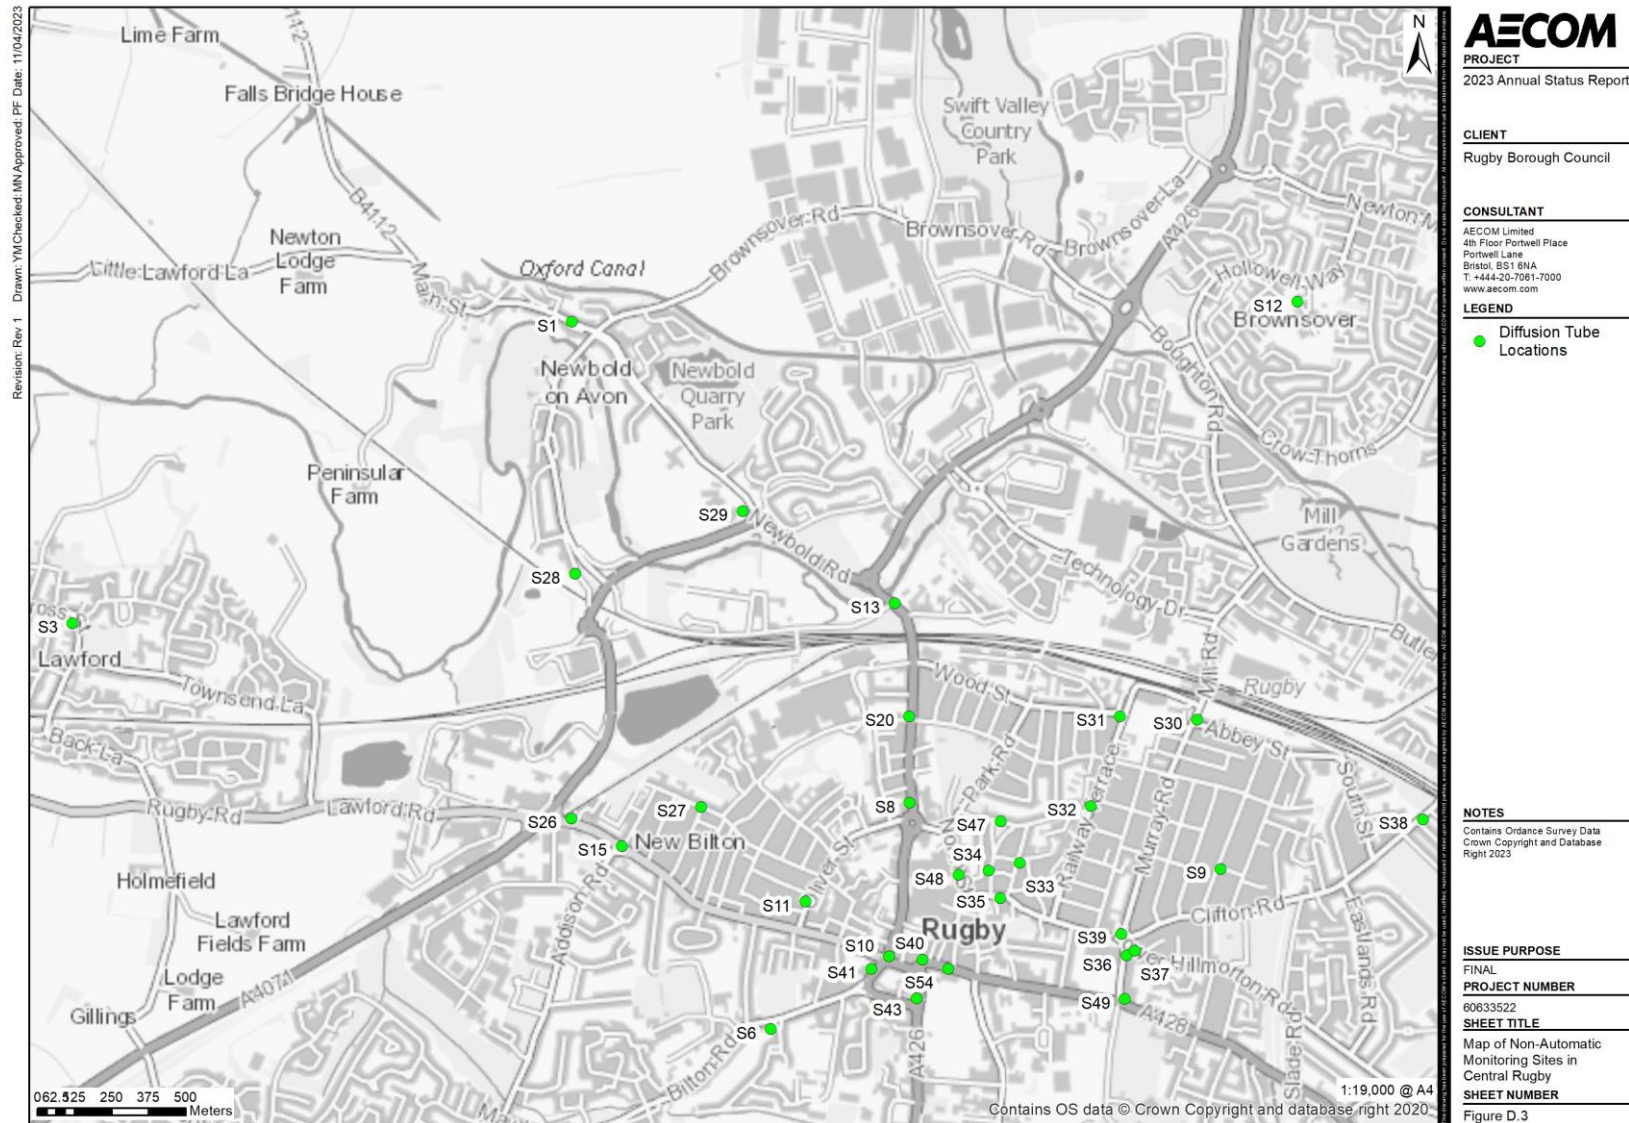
Revision: Rev 1 Drawn: YM Checked: MN Approved: PF Date: 11/04/2023

Lime Farm
Falls Bridge House
Swift Valley Country Park
B4112
Newton Lodge Farm
Little Lawford La
Main St
Oxford Canal
Brownsover Rd
Brownsover Rd
Brownsover La
A426
Newton M
Hollowell Way
S12
Brownsover
S1
Newbold on Avon
Newbold Quarry Park
Boughton Rd
Crow Thorns
Peninsular Farm
S29
Newbold Rd
Mill Gardens
S28
Technology Dr
S13
S3
Lawford
Townsend La
Wood St
Rugby
Butler
Mill Rd
Back La
S20
S31
S30
Abbey St
Park Rd
Railway Terrace
Murray Rd
South St
Rugby Rd
Lawford Rd
S27
S8
S32
S26
S47
S38
S15
New Bilton
S34
Holmefield
Oliver St
S48
S33
S9
S11
S35
Addison Rd
Lawford Fields Farm
Rugby
Clifton Rd
Eastlands Rd
S10
S40
S39
S36
S37
Hillmorton Rd
S41
S54
Lodge Farm
A4071
S43
S49
A428
Gillings
S6
Bilton Rd
A426
Slade Rd
0 62.5 125 250 375 500 Meters
Contains OS data © Crown Copyright and database right 2020
1:19,000 @ A4
N

AECOM
PROJECT
2023 Annual Status Report

CLIENT
Rugby Borough Council

CONSULTANT
AECOM Limited
4th Floor Portwell Place
Portwell Lane
Bristol, BS1 6NA
T: +444-20-7061-7000
www.aecom.com

LEGEND
Diffusion Tube Locations

NOTES
Contains Ordance Survey Data Crown Copyright and Database Right 2023

ISSUE PURPOSE
FINAL
PROJECT NUMBER
60633522
SHEET TITLE
Map of Non-Automatic Monitoring Sites in Central Rugby
SHEET NUMBER
Figure D.3